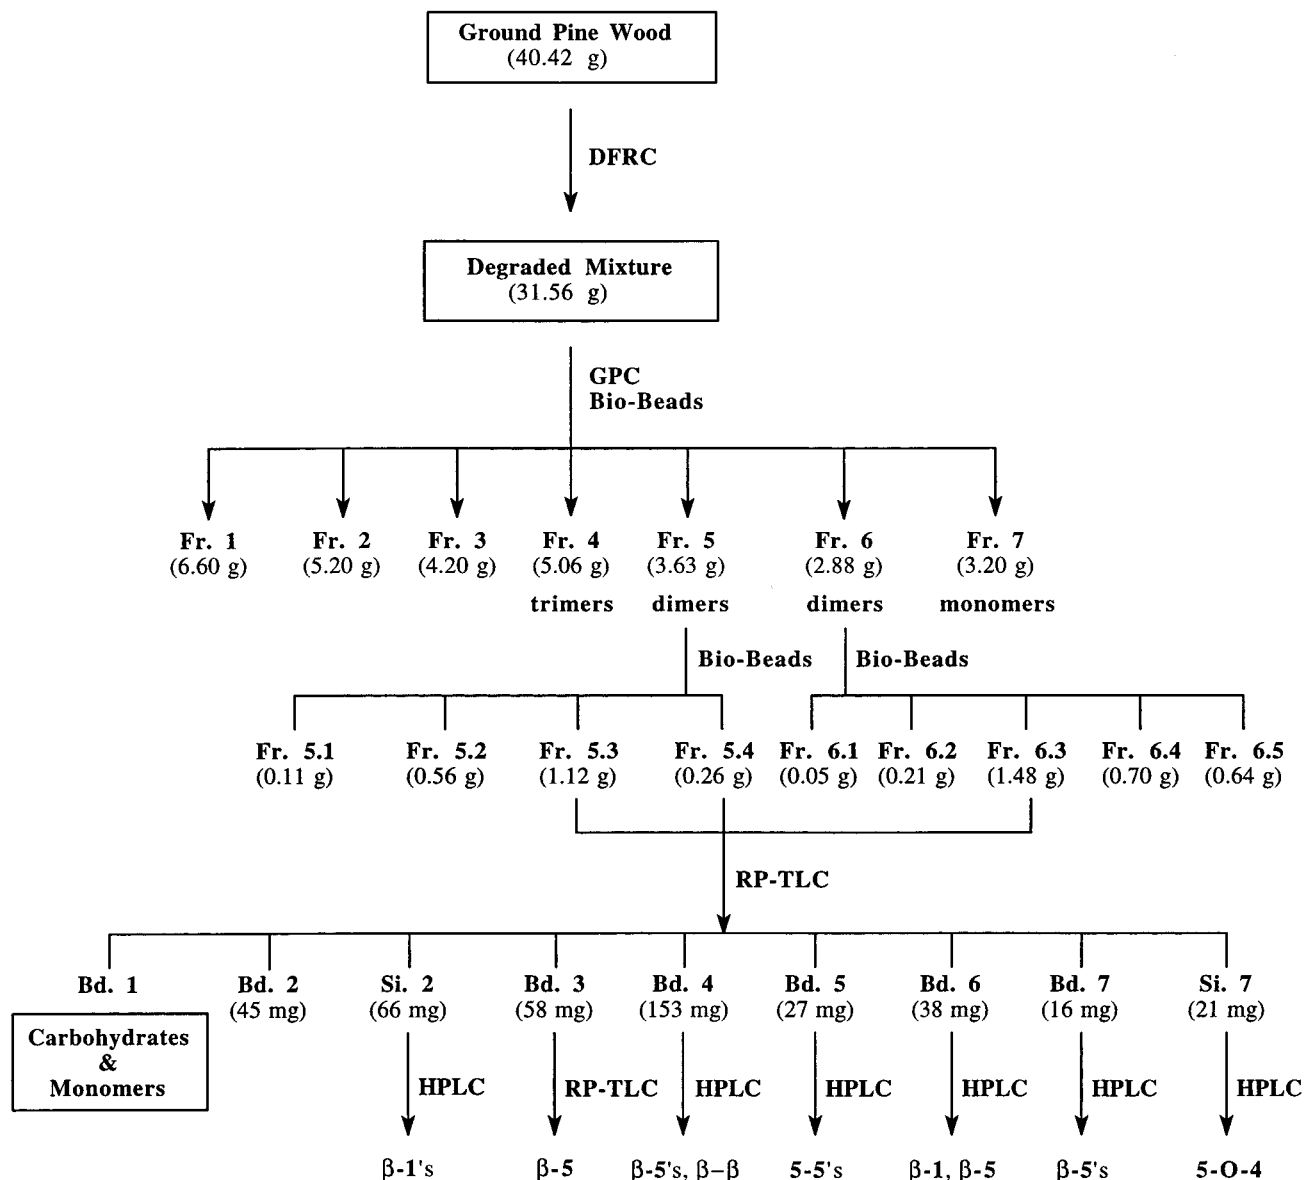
Ground Pine Wood
(40.42 g)

DFRC

Degraded Mixture
(31.56 g)

GPC
Bio-Beads

Fr. 1
(6.60 g)

Fr. 2
(5.20 g)

Fr. 3
(4.20 g)

Fr. 4
(5.06 g)
trimers

Fr. 5
(3.63 g)
dimers

Fr. 6
(2.88 g)
dimers

Fr. 7
(3.20 g)
monomers

Bio-Beads

Bio-Beads

Fr. 5.1
(0.11 g)

Fr. 5.2
(0.56 g)

Fr. 5.3
(1.12 g)

Fr. 5.4
(0.26 g)

Fr. 6.1
(0.05 g)

Fr. 6.2
(0.21 g)

Fr. 6.3
(1.48 g)

Fr. 6.4
(0.70 g)

Fr. 6.5
(0.64 g)

RP-TLC

Bd. 1

Carbohydrates
&
Monomers

Bd. 2
(45 mg)

Si. 2
(66 mg)
HPLC
$\beta$-1's

Bd. 3
(58 mg)
RP-TLC
$\beta$-5

Bd. 4
(153 mg)
HPLC
$\beta$-5's, $\beta-\beta$

Bd. 5
(27 mg)
HPLC
5-5's

Bd. 6
(38 mg)
HPLC
$\beta$-1, $\beta$-5

Bd. 7
(16 mg)
HPLC
$\beta$-5's

Si. 7
(21 mg)
HPLC
5-O-4